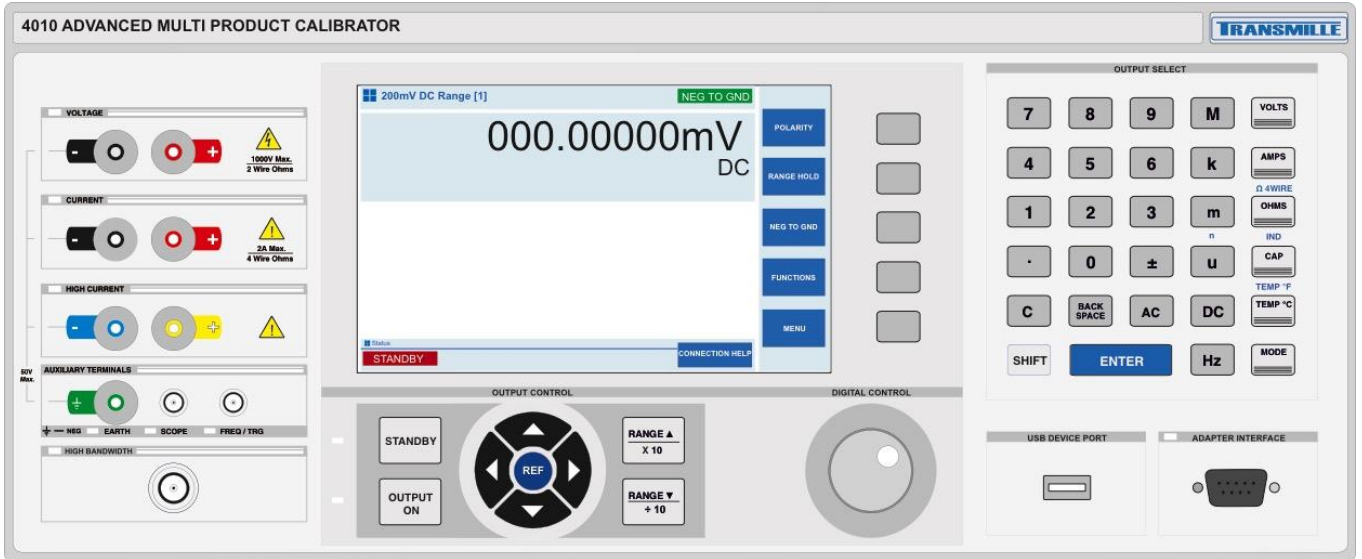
4010 ADVANCED MULTI PRODUCT CALIBRATOR

TRANSMILLE

VOLTAGE

-

+

1000V Max.
2 Wire Ohms

CURRENT

-

+

2A Max.
4 Wire Ohms

HIGH CURRENT

-

+

AUXILIARY TERMINALS

50V Max.

NEG EARTH SCOPE FREQ / TRG

HIGH BANDWIDTH

200mV DC Range [1]

NEG TO GND

000.00000mV

DC

Status

STANDBY

CONNECTION HELP

POLARITY

RANGE HOLD

NEG TO GND

FUNCTIONS

MENU

OUTPUT CONTROL

STANDBY

OUTPUT ON

REF

RANGE ▲
X 10

RANGE ▼
÷ 10

DIGITAL CONTROL

OUTPUT SELECT

7 8 9 M VOLTS

4 5 6 k AMPS

Ω 4WIRE

1 2 3 m OHMS

n

IND

· 0 ± u CAP

TEMP °F

C BACK SPACE AC DC TEMP °C

SHIFT ENTER Hz MODE

USB DEVICE PORT

ADAPTER INTERFACE